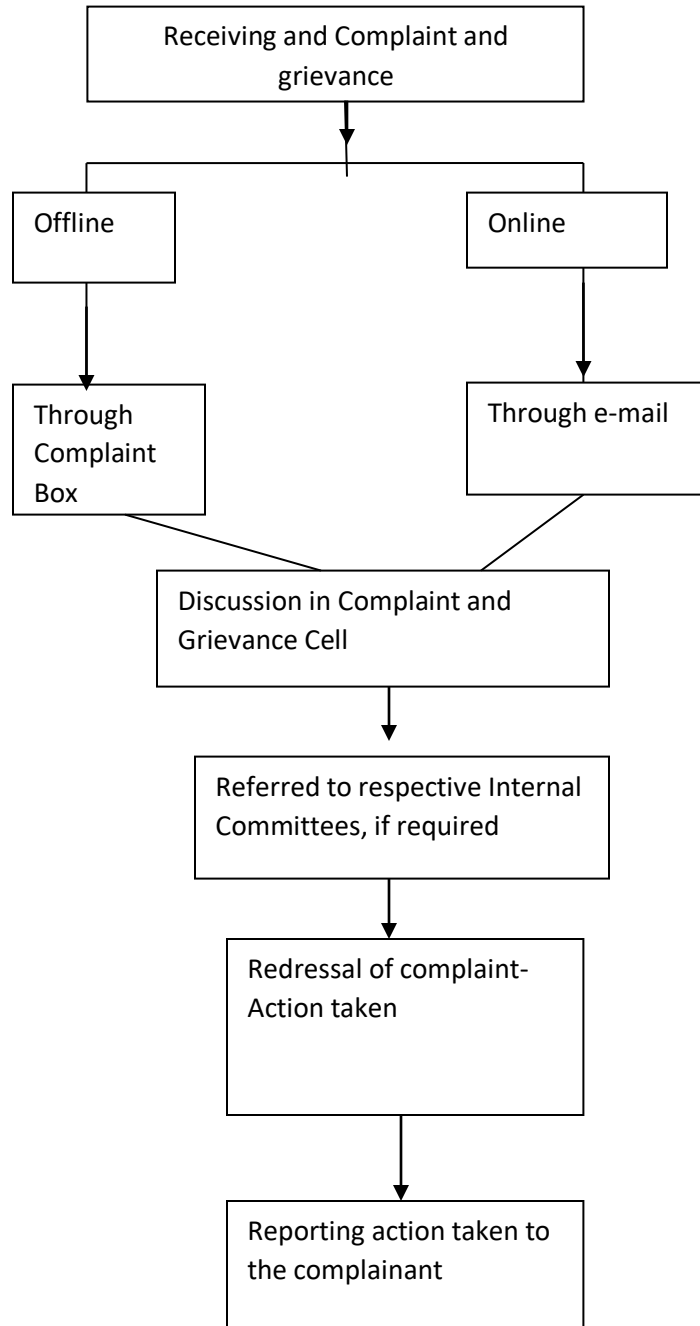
Receiving and Complaint and grievance

Offline

Online

Through Complaint Box

Through e-mail

Discussion in Complaint and Grievance Cell

Referred to respective Internal Committees, if required

Redressal of complaint-Action taken

Reporting action taken to the complainant